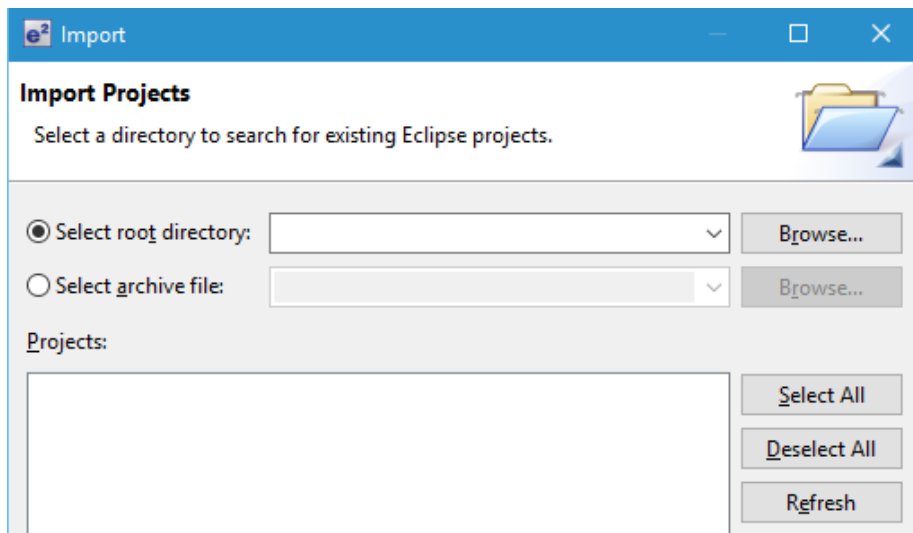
e² Import

Import Projects

Select a directory to search for existing Eclipse projects.

Select root directory:

Browse...

Select archive file:

Browse...

Projects:

Select All

Deselect All

Refresh